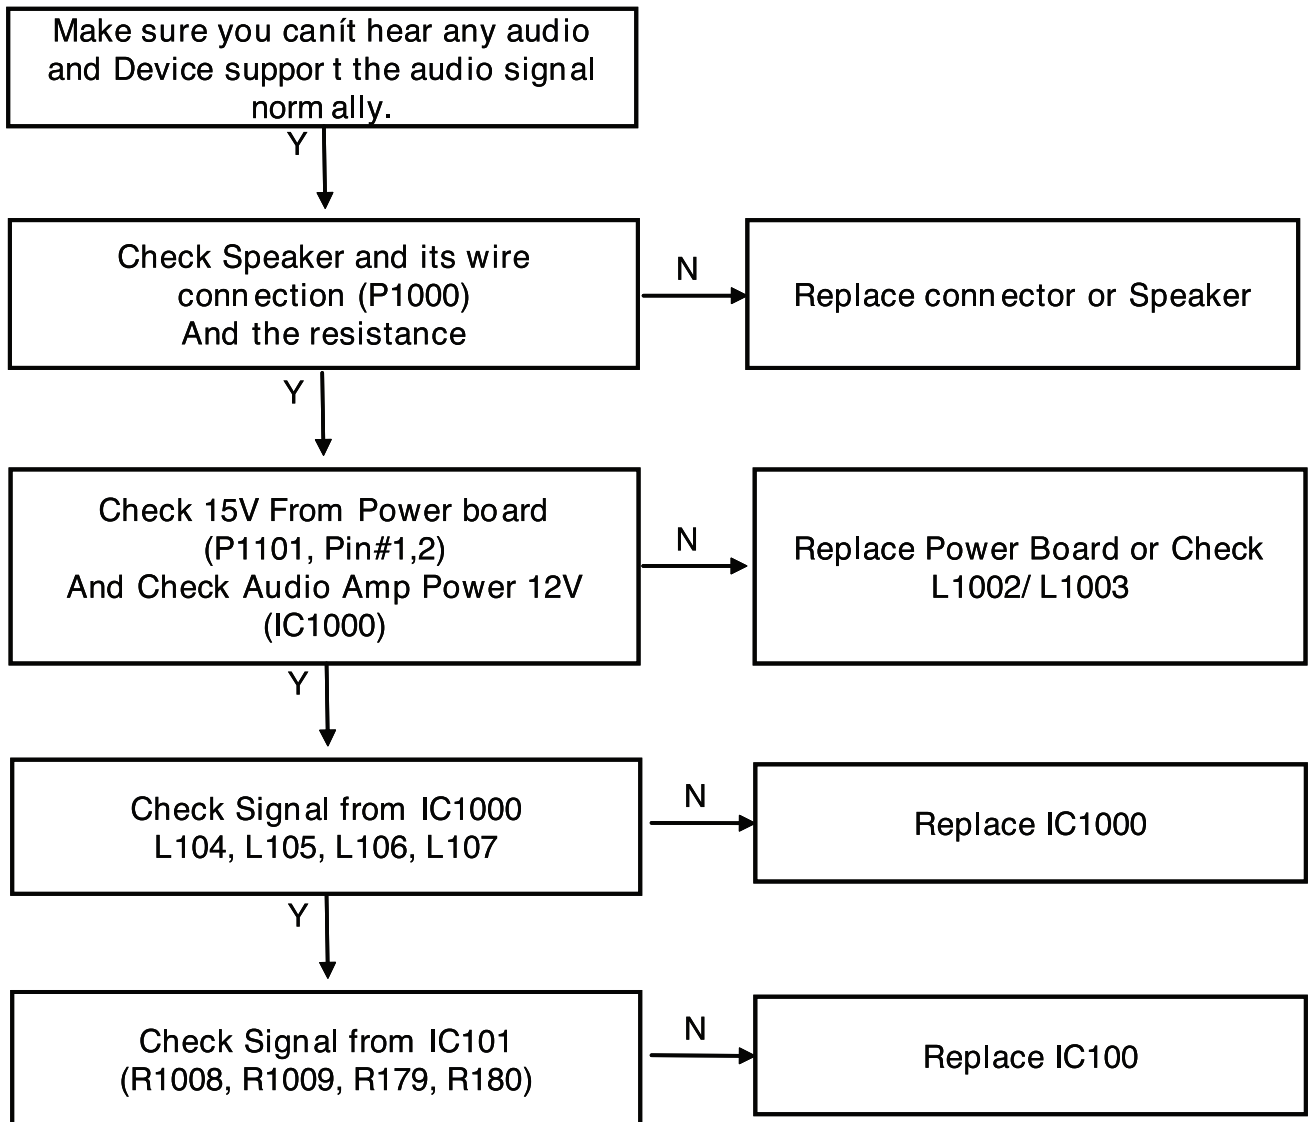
Make sure you canít hear any audio and Device suppor t the audio signal norm ally.

Y

Check Speaker and its wire conn ection (P1000) And the resistance

N

Replace conn ector or Speaker

Y

Check 15V From Power bo ard (P1101, Pin#1,2) And Check Audio Amp Power 12V (IC1000)

N

Replace Power Board or Check L1002/ L1003

Y

Check Signal from IC1000 L104, L105, L106, L107

N

Replace IC1000

Y

Check Signal from IC101 (R1008, R1009, R179, R180)

N

Replace IC100